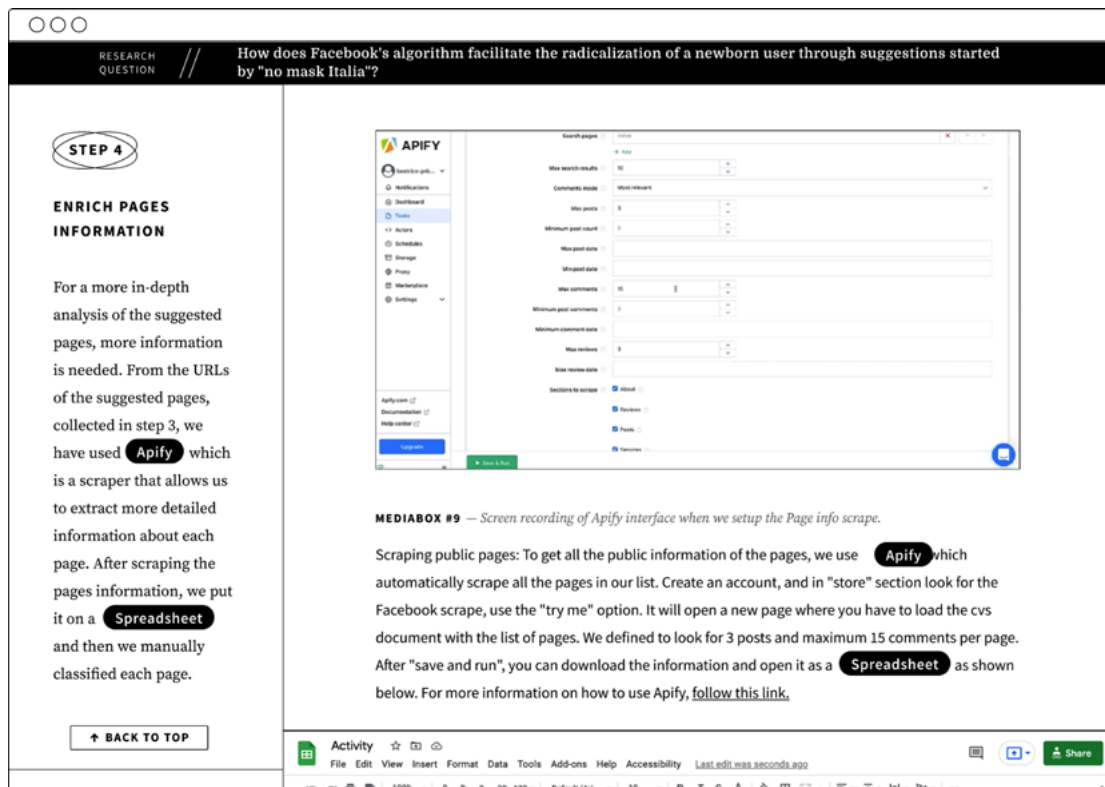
RESEARCH QUESTION //

How does Facebook's algorithm facilitate the radicalization of a newborn user through suggestions started by "no mask Italia"?

STEP 4

ENRICH PAGES INFORMATION

For a more in-depth analysis of the suggested pages, more information is needed. From the URLs of the suggested pages, collected in step 3, we have used Apify which is a scraper that allows us to extract more detailed information about each page. After scraping the pages information, we put it on a Spreadsheet and then we manually classified each page.

↑ BACK TO TOP

APIFY

Beatrice.gob...
Notifications
Dashboard
Tasks
Actors
Schedules
Storage
Proxy
Marketplace
Settings

Apify.com
Documentation
Help center

Upgrade

Search pages
+ Add
Max search results 10
Comments mode Most relevant
Max posts 3
Minimum post count 0
Max post date
Min post date
Max comments 15
Minimum post comments 0
Minimum comment date
Max reviews 3
Max review date
Sections to scrape
About
Reviews
Posts
Services

Save & Run

MEDIABOX #9 — Screen recording of Apify interface when we setup the Page info scrape.

Scraping public pages: To get all the public information of the pages, we use Apify which automatically scrape all the pages in our list. Create an account, and in "store" section look for the Facebook scrape, use the "try me" option. It will open a new page where you have to load the cvs document with the list of pages. We defined to look for 3 posts and maximum 15 comments per page. After "save and run", you can download the information and open it as a Spreadsheet as shown below. For more information on how to use Apify, follow this link.

Activity
File Edit View Insert Format Data Tools Add-ons Help Accessibility Last edit was seconds ago
Share